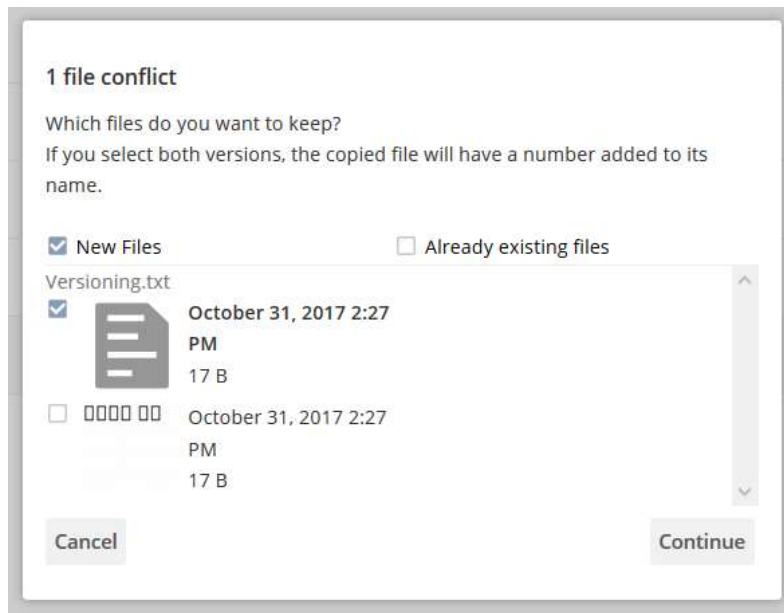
1 file conflict

Which files do you want to keep?
If you select both versions, the copied file will have a number added to its name.

New Files

Already existing files

Versioning.txt

October 31, 2017 2:27 PM
17 B

□□□□ □□

October 31, 2017 2:27 PM
17 B

Cancel

Continue